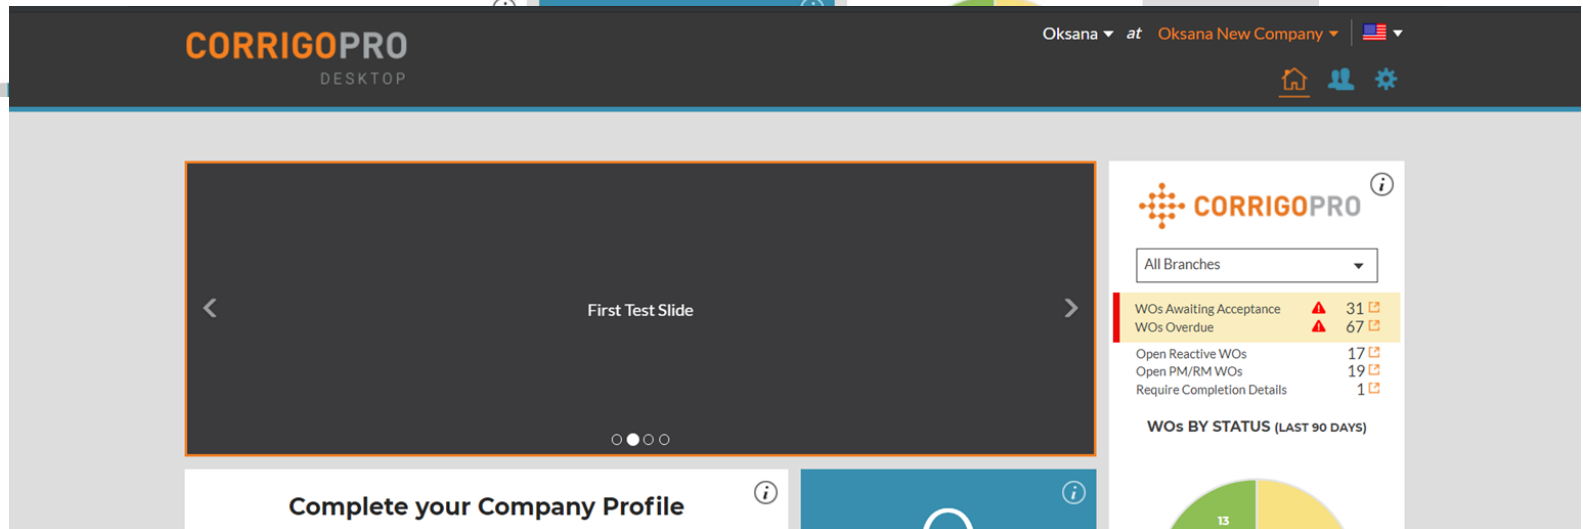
CORRIGOPRO
DESKTOP

Oksana at Oksana New Company

First Test Slide

CORRIGOPRO

All Branches

WOs Awaiting Acceptance 31
WOs Overdue 67

Open Reactive WOs 17
Open PM/RM WOs 19
Require Completion Details 1

WOs BY STATUS (LAST 90 DAYS)

13

Complete your Company Profile